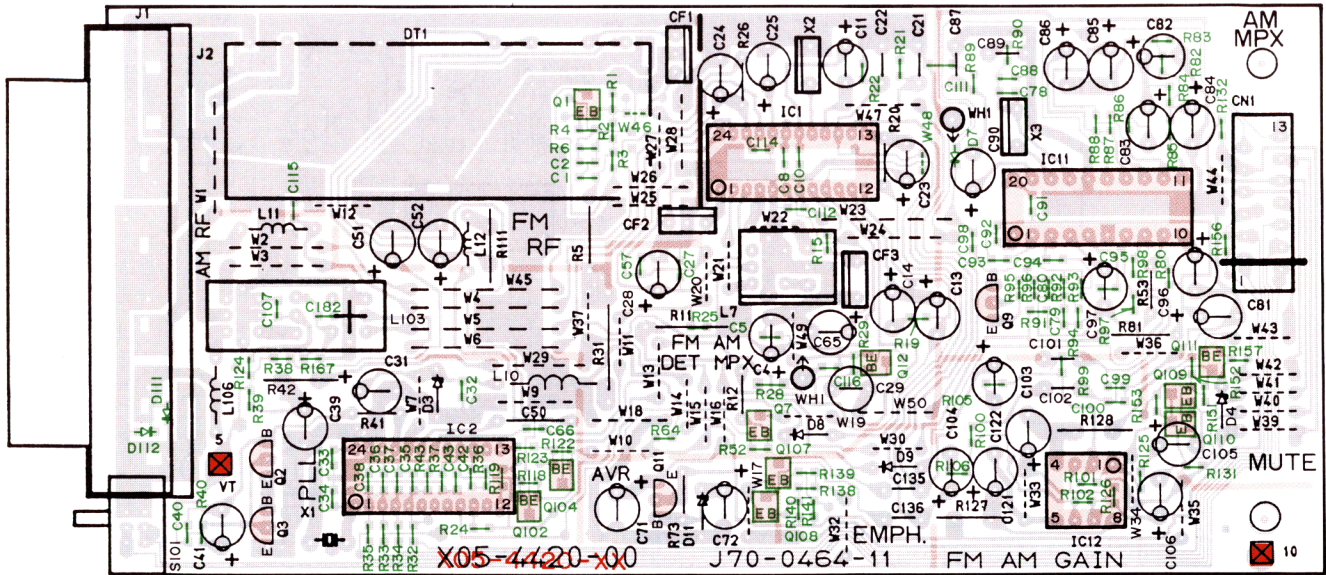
J1
J2
DT1
CF1
C24
R26
C25
X2
C11
C22
C21
C87
R90
C86
C85
C82
R83
AM
MPX
C89
R89
C88
C111
C78
R82
R84
C84
CN1
13
Q1
EB
R1
R4
R2
W46
R6
R3
C2
C1
W27
W28
IC1
24
13
C114
C8
C10
1
12
W47
R22
R21
R20
W48
WH1
D7
C90
X3
R86
R88
R87
R85
C83
R132
IC11
20
11
1
10
C91
W44
W26
W25
CF2
C115
W1
W12
L11
W2
W3
C51
C52
L12
R111
FM
RF
AM RF
R5
W22
C112
W23
C23
W24
C98
C92
C93
C94
C95
R98
R80
R156
W21
R15
CF3
C14
C13
C57
C27
W20
L7
C28
R11
R25
C5
R95
R96
C80
R97
R92
R93
R53
C96
C97
C81
C107
C182
L103
W4
W5
W6
W45
W37
R31
FM
AM
DET
MPX
C65
W49
C4
R29
BE
R19
Q12
Q9
E
B
C79
C101
R94
R91
R81
W36
W43
Q111
BE
R157
W42
W41
W40
W39
R124
R38
R167
R42
C31
R39
L106
W7
D3
C32
D111
W29
L10
W9
W11
W13
W14
W15
W16
R12
W18
C50
C66
R26
Q7
C116
C29
WH1
W19
C103
C102
R99
C99
C100
R105
R153
Q109
BE
R152
R151
D4
Q110
C39
R41
Q2
B
E
IC2
24
13
1
12
C36
C37
C35
R36
R37
R43
C43
C42
R38
C38
C33
R123
R122
R118
R119
BE
W10
R64
EB
D8
R52
Q107
W30
D9
C104
R100
C122
R128
IC12
4
1
5
8
R101
R102
R126
R125
C105
R131
MUTE
D112
5
VT
Q3
PLL
X1
C34
C40
R40
Q102
Q104
AVR
Q11
E
B
C71
R73
D11
C72
W17
EB
R139
R138
R140
R141
Q108
EB
W32
C135
C136
R106
R127
D121
W33
W34
W35
C106
C41
S101
R24
R35
R33
R34
R32
X05-4420-XX
J70-0464-11
EMPH.
FM AM GAIN
10